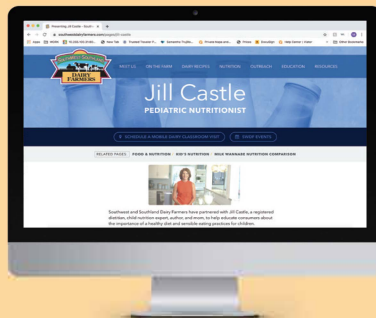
Presenting Jill Castle - South

southeastdairyfarmers.com/pages/jill-castle

DAIRY FARMERS

MEET US ON THE FARM DAIRY RECIPES NUTRITION OUTREACH EDUCATION RESOURCES

Jill Castle
PEDIATRIC NUTRITIONIST

SCHEDULE A MOBILE DAIRY CLASSROOM VISIT SHOP EVENTS

RELATED PAGES FOOD & NUTRITION KID'S NUTRITION MILK MARINADE NUTRITION COMPARISON

Southeast and Southland Dairy Farmers have partnered with Jill Castle, a registered dietitian, child nutrition expert, author, and mom, to help educate consumers about the importance of a healthy diet and sensible eating practices for children.